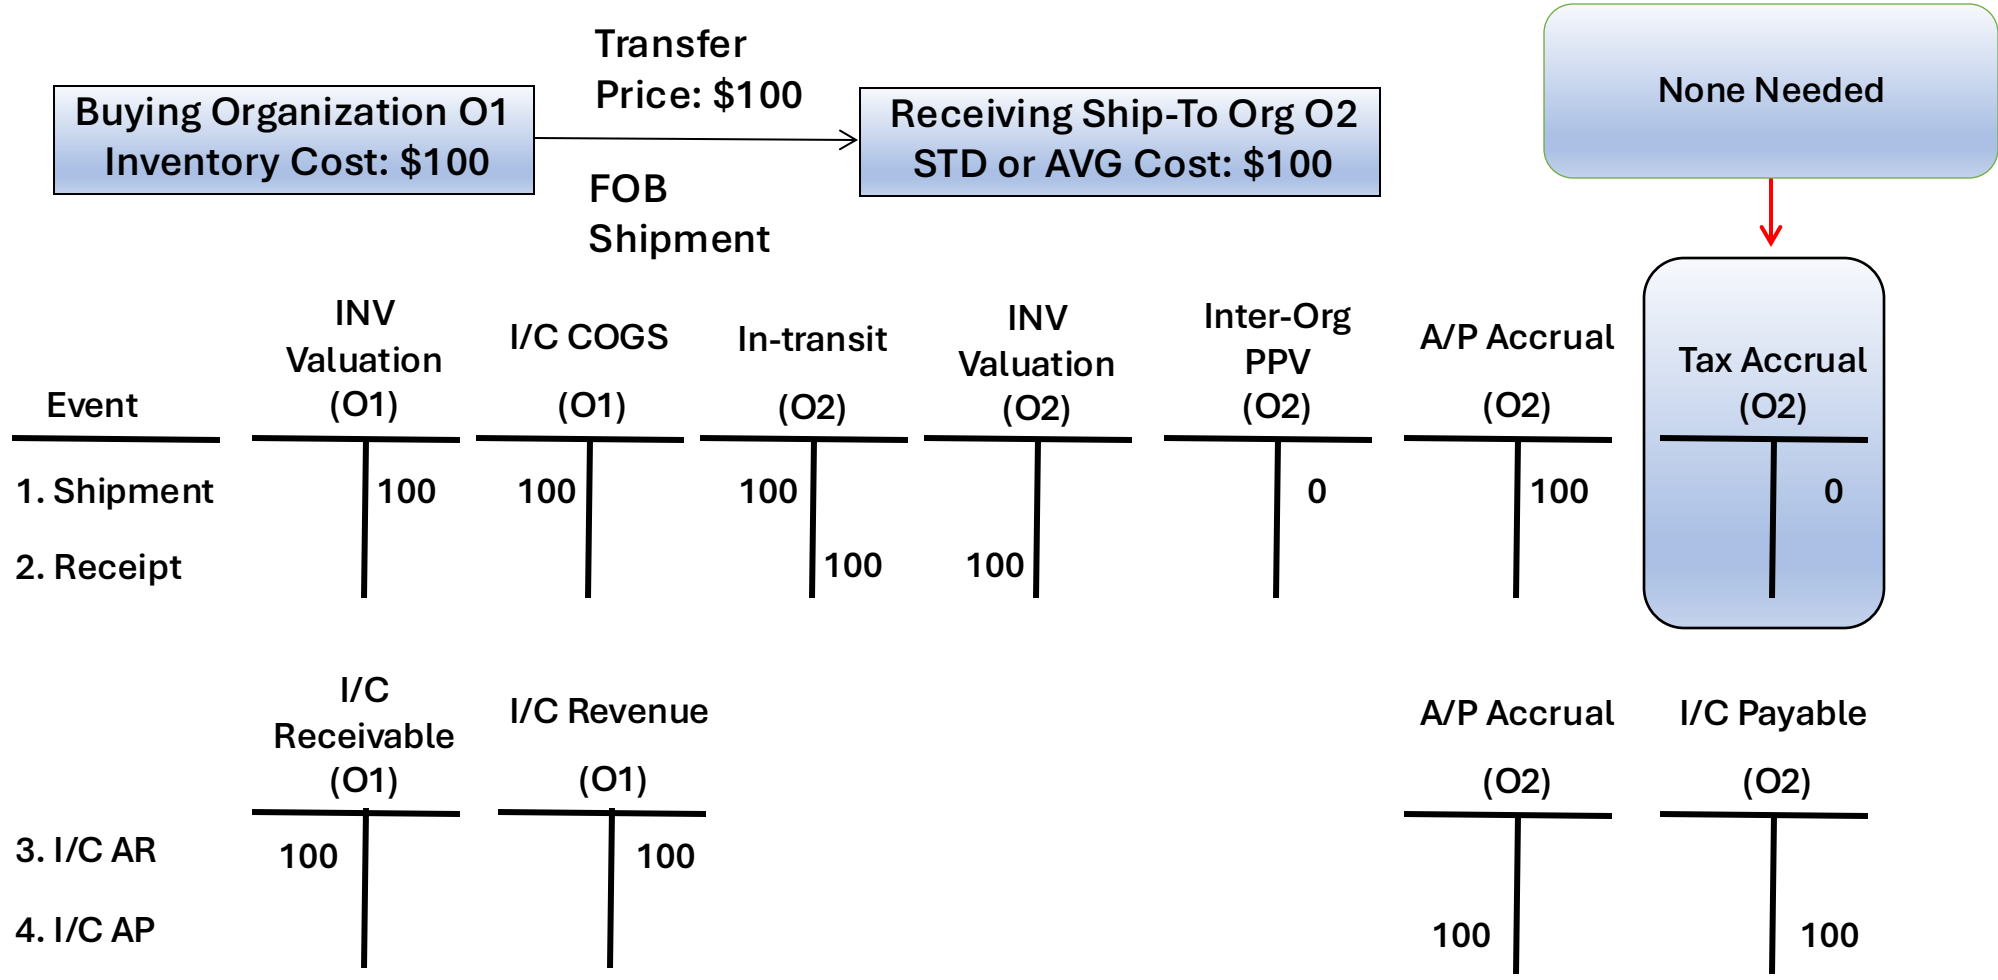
Buying Organization O1
Inventory Cost: $100

Transfer
Price: $100

FOB
Shipment

Receiving Ship-To Org O2
STD or AVG Cost: $100

None Needed

| Event | INV Valuation (O1) | | I/C COGS (O1) | | In-transit (O2) | | INV Valuation (O2) | | Inter-Org PPV (O2) | | A/P Accrual (O2) | | Tax Accrual (O2) | |
|---|---|---|---|---|---|---|---|---|---|---|---|---|---|---|
| 1. Shipment | | 100 | 100 | | 100 | | | | | 0 | | 100 | | 0 |
| 2. Receipt | | | | | | 100 | 100 | | | | | | | |

| | I/C Receivable (O1) | | I/C Revenue (O1) | | A/P Accrual (O2) | | I/C Payable (O2) | |
|---|---|---|---|---|---|---|---|---|
| 3. I/C AR | 100 | | | 100 | | | | |
| 4. I/C AP | | | | | 100 | | | 100 |